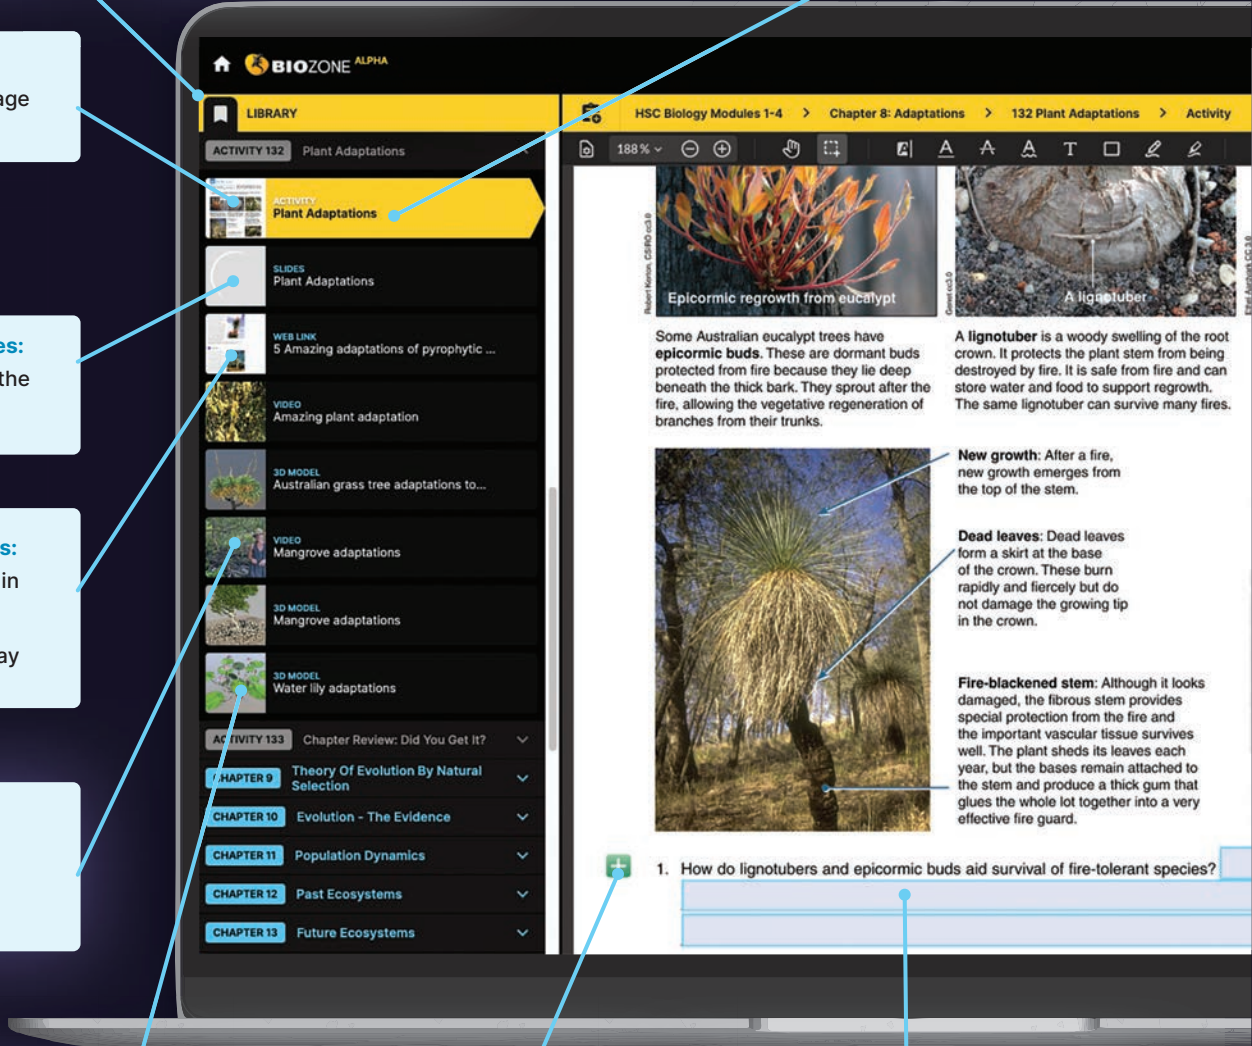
age

es:
the

s:
in

ay

BIOZONE ALPHA

LIBRARY

ACTIVITY 132 Plant Adaptations

ACTIVITY
Plant Adaptations

SLIDES
Plant Adaptations

WEB LINK
5 Amazing adaptations of pyrophytic ...

VIDEO
Amazing plant adaptation

3D MODEL
Australian grass tree adaptations to...

VIDEO
Mangrove adaptations

3D MODEL
Mangrove adaptations

3D MODEL
Water lily adaptations

ACTIVITY 133 Chapter Review: Did You Get It?

CHAPTER 9 Theory Of Evolution By Natural Selection

CHAPTER 10 Evolution - The Evidence

CHAPTER 11 Population Dynamics

CHAPTER 12 Past Ecosystems

CHAPTER 13 Future Ecosystems

HSC Biology Modules 1-4 > Chapter 8: Adaptations > 132 Plant Adaptations > Activity

188 %

Robert Kerton, CSIRO cc3.0

Epicormic regrowth from eucalypt

Genet cc3.0

A lignotuber

Some Australian eucalypt trees have **epicormic buds**. These are dormant buds protected from fire because they lie deep beneath the thick bark. They sprout after the fire, allowing the vegetative regeneration of branches from their trunks.

A **lignotuber** is a woody swelling of the root crown. It protects the plant stem from being destroyed by fire. It is safe from fire and can store water and food to support regrowth. The same lignotuber can survive many fires.

**New growth**: After a fire, new growth emerges from the top of the stem.

**Dead leaves**: Dead leaves form a skirt at the base of the crown. These burn rapidly and fiercely but do not damage the growing tip in the crown.

**Fire-blackened stem**: Although it looks damaged, the fibrous stem provides special protection from the fire and the important vascular tissue survives well. The plant sheds its leaves each year, but the bases remain attached to the stem and produce a thick gum that glues the whole lot together into a very effective fire guard.

1. How do lignotubers and epicormic buds aid survival of fire-tolerant species?